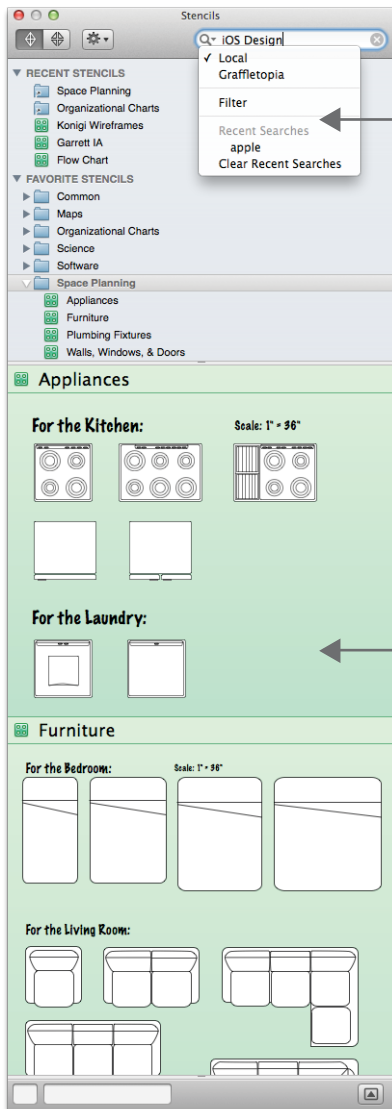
Stencils

iOS Design

✓ Local
Graffletopia

Filter

Recent Searches
apple
Clear Recent Searches

▼ RECENT STENCILS
Space Planning
Organizational Charts
Konigi Wireframes
Garrett IA
Flow Chart

▼ FAVORITE STENCILS
Common
Maps
Organizational Charts
Science
Software
Space Planning
Appliances
Furniture
Plumbing Fixtures
Walls, Windows, & Doors

Appliances

For the Kitchen:

Scale: 1" = 36"

For the Laundry:

Furniture

For the Bedroom:

Scale: 1" = 36"

For the Living Room: